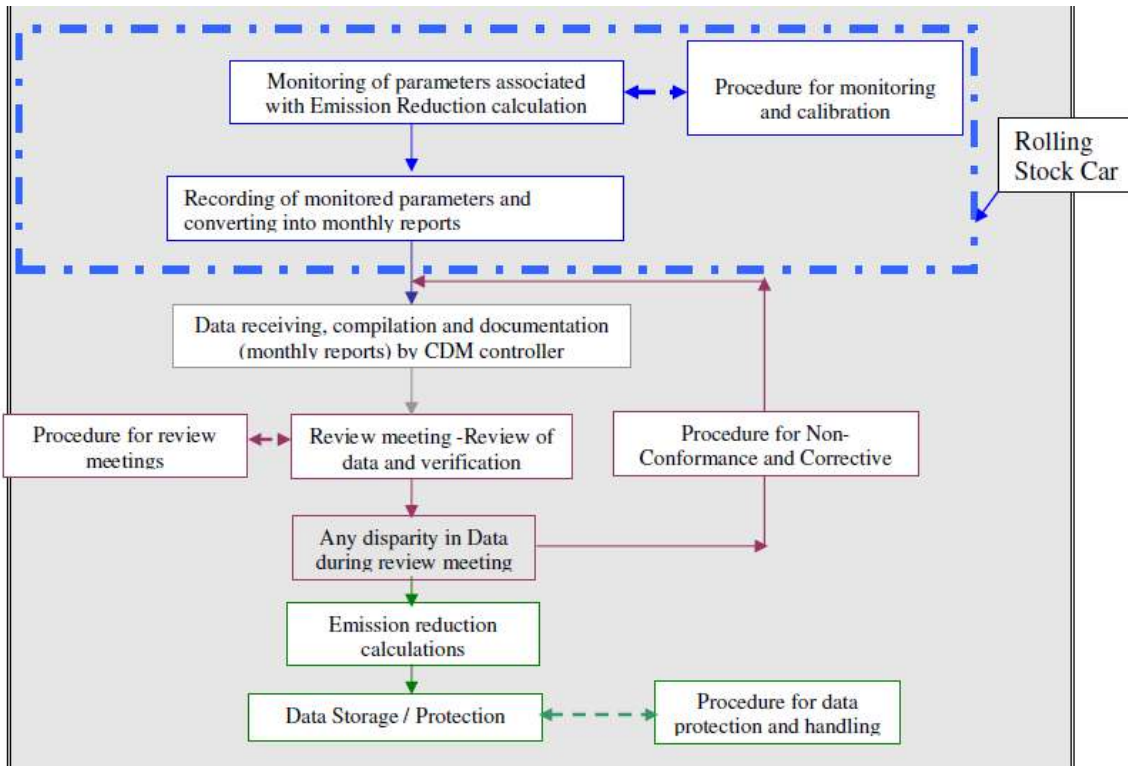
Monitoring of parameters associated with Emission Reduction calculation

Procedure for monitoring and calibration

Rolling Stock Car

Recording of monitored parameters and converting into monthly reports

Data receiving, compilation and documentation (monthly reports) by CDM controller

Procedure for review meetings

Review meeting -Review of data and verification

Procedure for Non-Conformance and Corrective

Any disparity in Data during review meeting

Emission reduction calculations

Data Storage / Protection

Procedure for data protection and handling